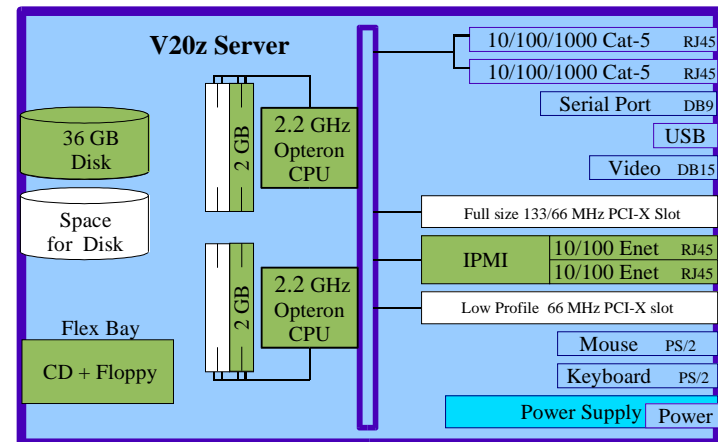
V20z Server

36 GB Disk

Space for Disk

Flex Bay

CD + Floppy

2 GB

2.2 GHz Opteron CPU

2 GB

2.2 GHz Opteron CPU

10/100/1000 Cat-5 RJ45

10/100/1000 Cat-5 RJ45

Serial Port DB9

USB

Video DB15

Full size 133/66 MHz PCI-X Slot

IPMI

10/100 Enet RJ45

10/100 Enet RJ45

Low Profile 66 MHz PCI-X slot

Mouse PS/2

Keyboard PS/2

Power Supply

Power